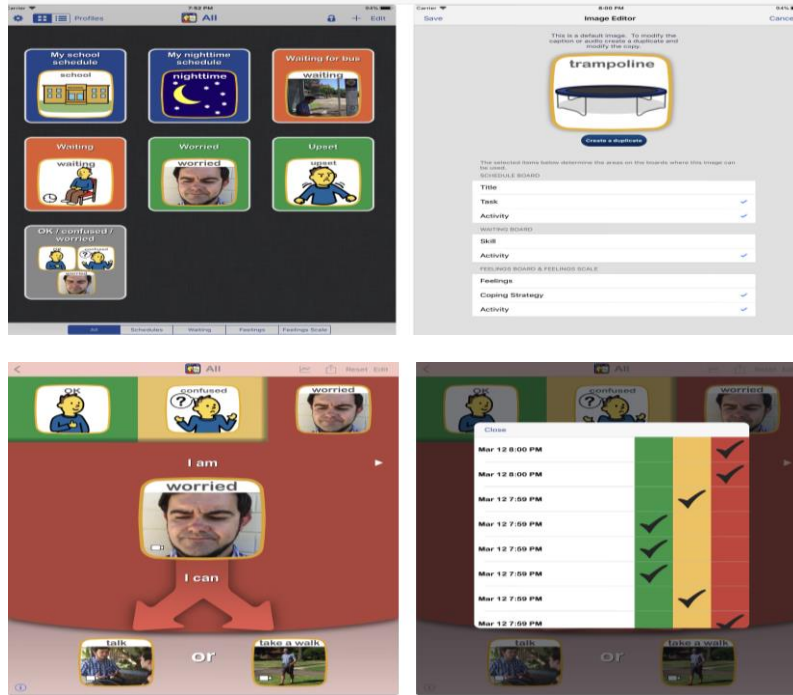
arrier 7:52 PM 93%

Profiles All Edit

My school schedule
school

My nighttime schedule
nighttime

Waiting for bus
waiting

Waiting
waiting

Worried
worried

Upset
upset

OK / confused / worried
OK confused

All Schedules Waiting Feelings Feelings Scale

Carrier 8:00 PM 54%

Save Image Editor Cancel

This is a default image. To modify the caption or audio create a duplicate and modify the copy.

trampoline

Create a duplicate

The selected items below determine the areas on the boards where this image can be used.

SCHEDULE BOARD
Title
Task
Activity

WAITING BOARD
Skill
Activity

FEELINGS BOARD & FEELINGS SCALE
Feelings
Coping Strategy
Activity

All Reset Edit

OK confused worried

I am

worried

I can

talk or take a walk

All

OK confused worried

Close

Mar 12 8:00 PM
Mar 12 8:00 PM
Mar 12 7:59 PM
Mar 12 7:59 PM
Mar 12 7:59 PM
Mar 12 7:59 PM
Mar 12 7:59 PM
Mar 12 7:59 PM

talk or take a walk